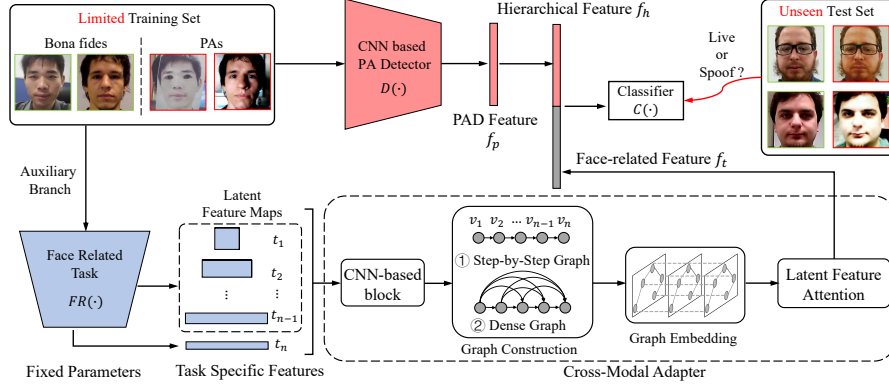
Limited Training Set

Bona fides

PAs

CNN based PA Detector

$D(\cdot)$

Hierarchical Feature $f_h$

PAD Feature $f_p$

Live or Spoof ?

Classifier $C(\cdot)$

Unseen Test Set

Face-related Feature $f_t$

Auxiliary Branch

Latent Feature Maps

$t_1$

$t_2$

$\vdots$ $\vdots$

$t_{n-1}$

$t_n$

Face Related Task

$FR(\cdot)$

CNN-based block

$v_1$ $v_2$ $\dots$ $v_{n-1}$ $v_n$

① Step-by-Step Graph

② Dense Graph

Graph Construction

Graph Embedding

Latent Feature Attention

Fixed Parameters

Task Specific Features

Cross-Modal Adapter